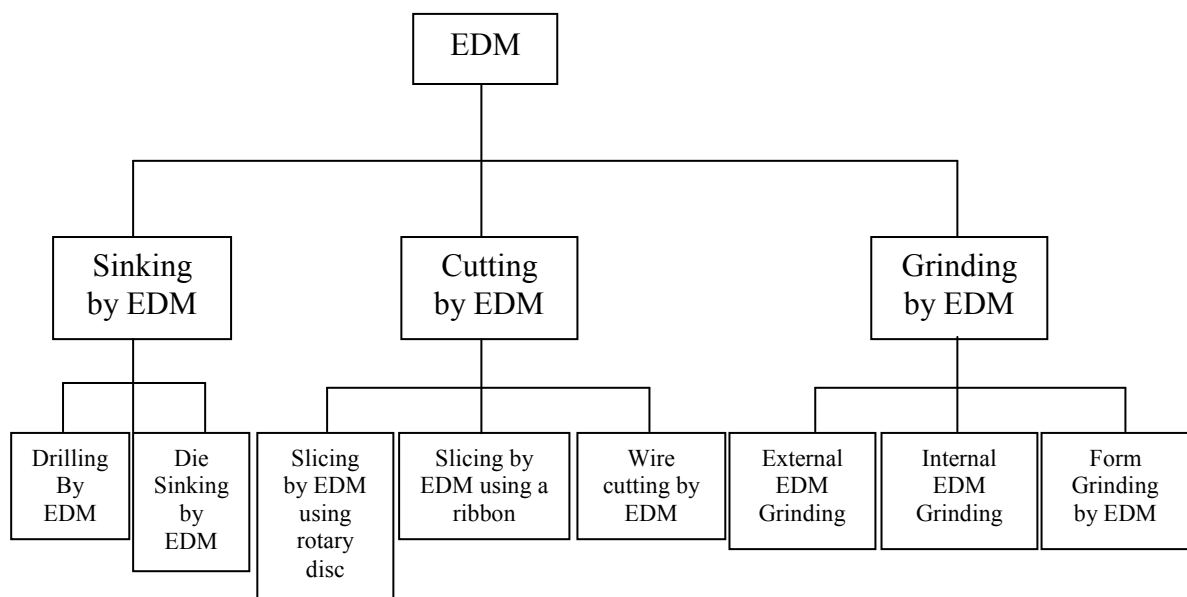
EDM

Sinking by EDM

Cutting by EDM

Grinding by EDM

Drilling By EDM

Die Sinking by EDM

Slicing by EDM using rotary disc

Slicing by EDM using a ribbon

Wire cutting by EDM

External EDM Grinding

Internal EDM Grinding

Form Grinding by EDM